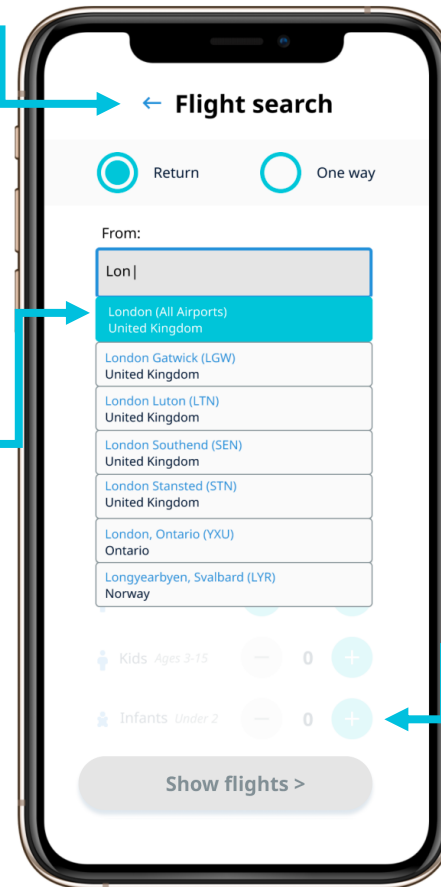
← Flight search

Return

One way

From:

Lon|

London (All Airports)
United Kingdom

London Gatwick (LGW)
United Kingdom

London Luton (LTN)
United Kingdom

London Southend (SEN)
United Kingdom

London Stansted (STN)
United Kingdom

London, Ontario (YXU)
Ontario

Longyearbyen, Svalbard (LYR)
Norway

Kids Ages 3-15 – 0 +

Infants Under 2 – 0 +

Show flights >